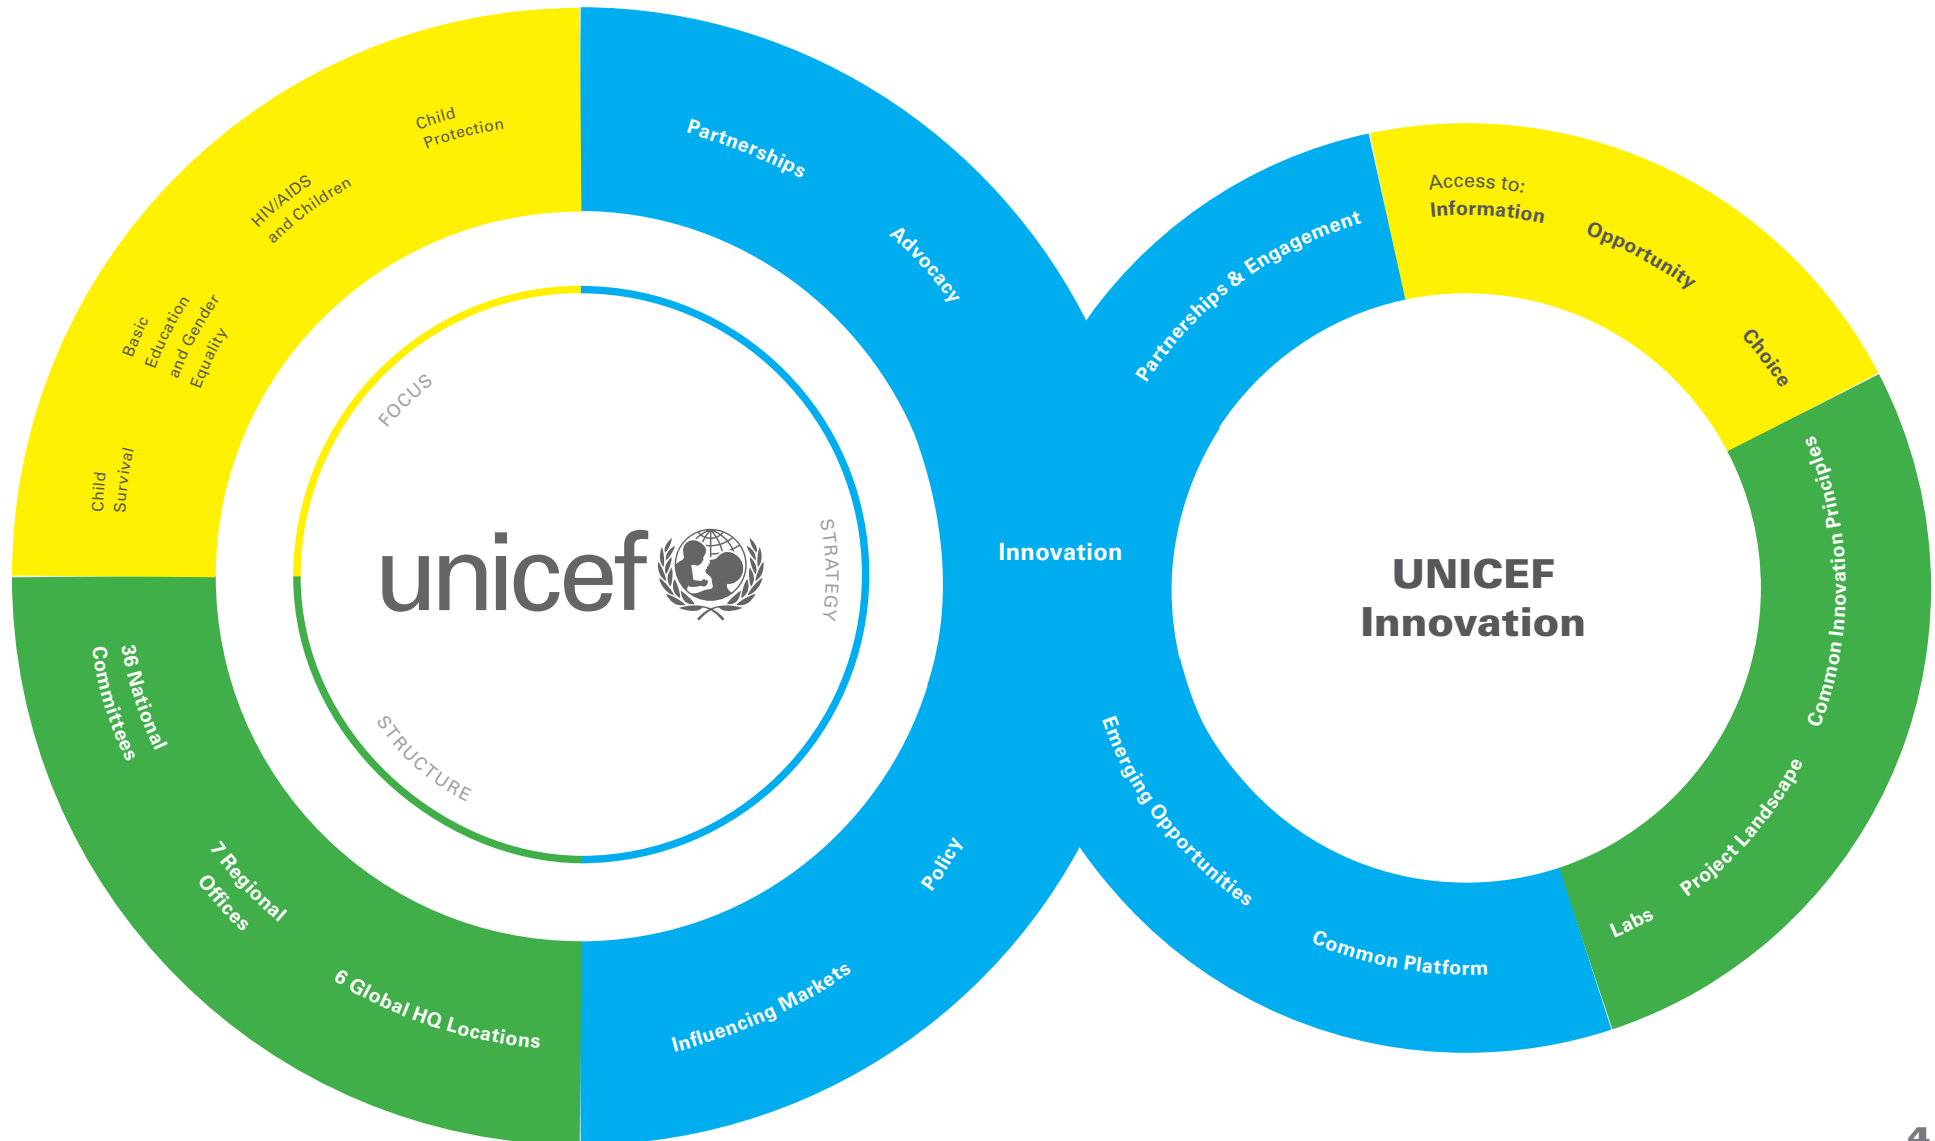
Child Protection

HIV/AIDS and Children

Basic Education and Gender Equality

Child Survival

FOCUS

Partnerships

Advocacy

STRATEGY

unicef

Innovation

Policy

Influencing Markets

STRUCTURE

36 National Committees

7 Regional Offices

6 Global HQ Locations

Partnerships & Engagement

Access to: Information

Opportunity

Choice

UNICEF Innovation

Common Innovation Principles

Project Landscape

Labs

Emerging Opportunities

Common Platform

4